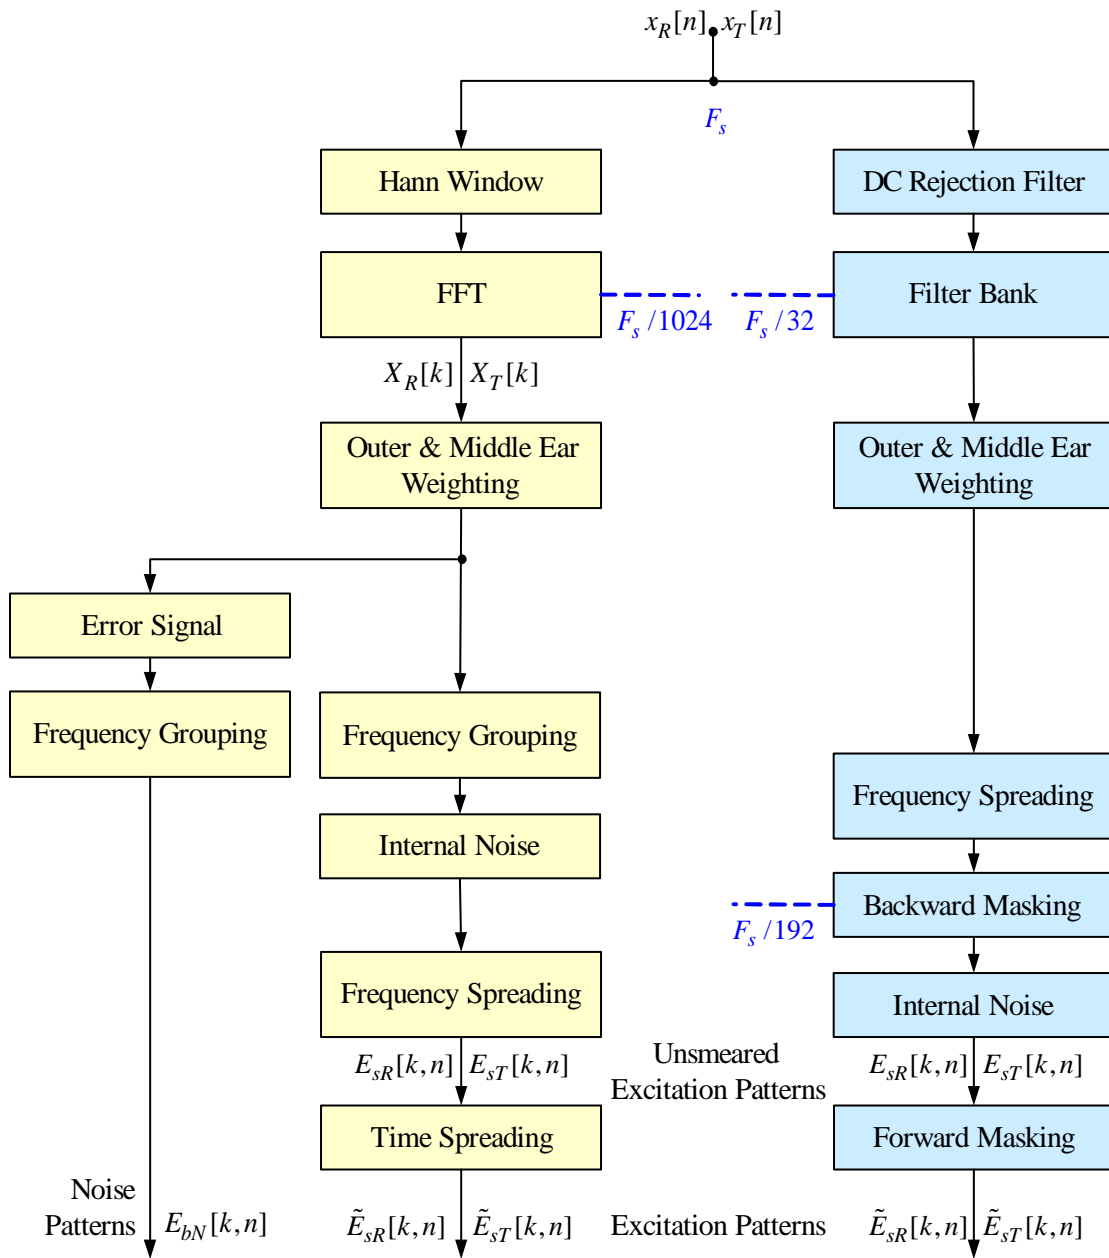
$x_R[n]$ $x_T[n]$

$F_s$

Hann Window

DC Rejection Filter

FFT

$F_s/1024$ $F_s/32$

Filter Bank

$X_R[k]$ $X_T[k]$

Outer & Middle Ear Weighting

Outer & Middle Ear Weighting

Error Signal

Frequency Grouping

Frequency Grouping

Frequency Spreading

Internal Noise

Backward Masking

$F_s/192$

Frequency Spreading

Internal Noise

$E_{sR}[k,n]$ $E_{sT}[k,n]$

Unsmeared Excitation Patterns

$E_{sR}[k,n]$ $E_{sT}[k,n]$

Time Spreading

Forward Masking

Noise Patterns $E_{bN}[k,n]$

$\tilde{E}_{sR}[k,n]$ $\tilde{E}_{sT}[k,n]$

Excitation Patterns

$\tilde{E}_{sR}[k,n]$ $\tilde{E}_{sT}[k,n]$